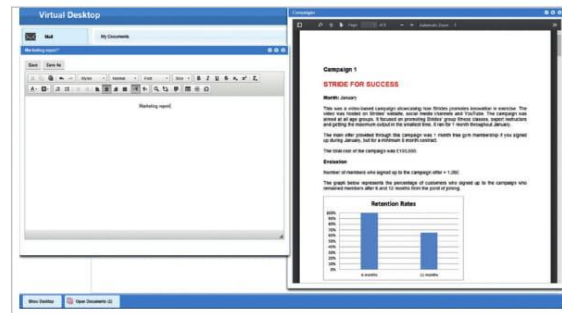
Virtual Desktop

Mail

My Documents

Marketing report

Save

Save As

Styles

Normal

Font

Size

B I U

Marketing report

Campaign

Campaign 1

STRIDE FOR SUCCESS

Month: January

This was a video-based campaign showcasing how Strides promotes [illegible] in exercise. The video was hosted on Strides' website, social media channels and YouTube. The campaign was aimed at all age groups. It focused on promoting Strides' group fitness classes, expert instructors and getting the maximum output in the smallest time. It ran for 1 month throughout January.

The main offer provided through this campaign was 1 month free gym membership if you signed up during January, tied for a minimum 6 month contract.

The total cost of the campaign was £100,000.

Evaluation

Number of members who signed up to the campaign offer = 1,260

The graph below represents the percentage of customers who signed up to the campaign who remained members after 6 and 12 months from the point of joining.

Retention Rates

100%
90%
80%
70%
60%
50%
40%
30%
20%
10%
0%

6 months
12 months

Show Desktop

Open Documents (2)